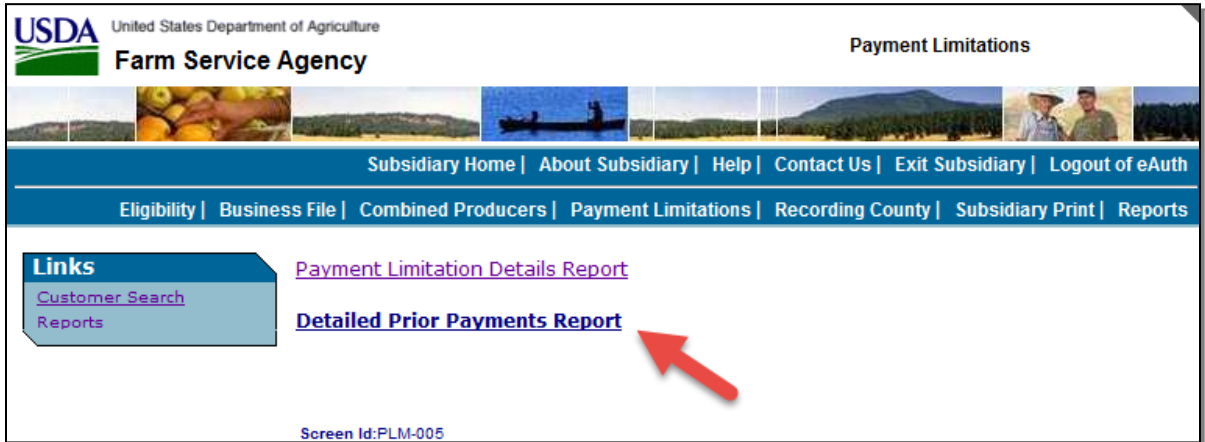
USDA United States Department of Agriculture
Farm Service Agency

Payment Limitations

Subsidiary Home | About Subsidiary | Help | Contact Us | Exit Subsidiary | Logout of eAuth

Eligibility | Business File | Combined Producers | Payment Limitations | Recording County | Subsidiary Print | Reports

Links
Customer Search
Reports

Payment Limitation Details Report

Detailed Prior Payments Report

Screen Id:PLM-005